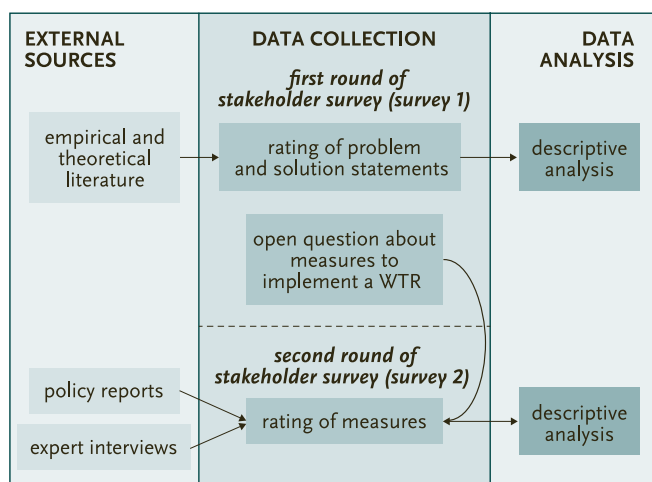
EXTERNAL SOURCES

DATA COLLECTION

DATA ANALYSIS

first round of stakeholder survey (survey 1)

empirical and theoretical literature

rating of problem and solution statements

descriptive analysis

open question about measures to implement a WTR

second round of stakeholder survey (survey 2)

policy reports

rating of measures

descriptive analysis

expert interviews